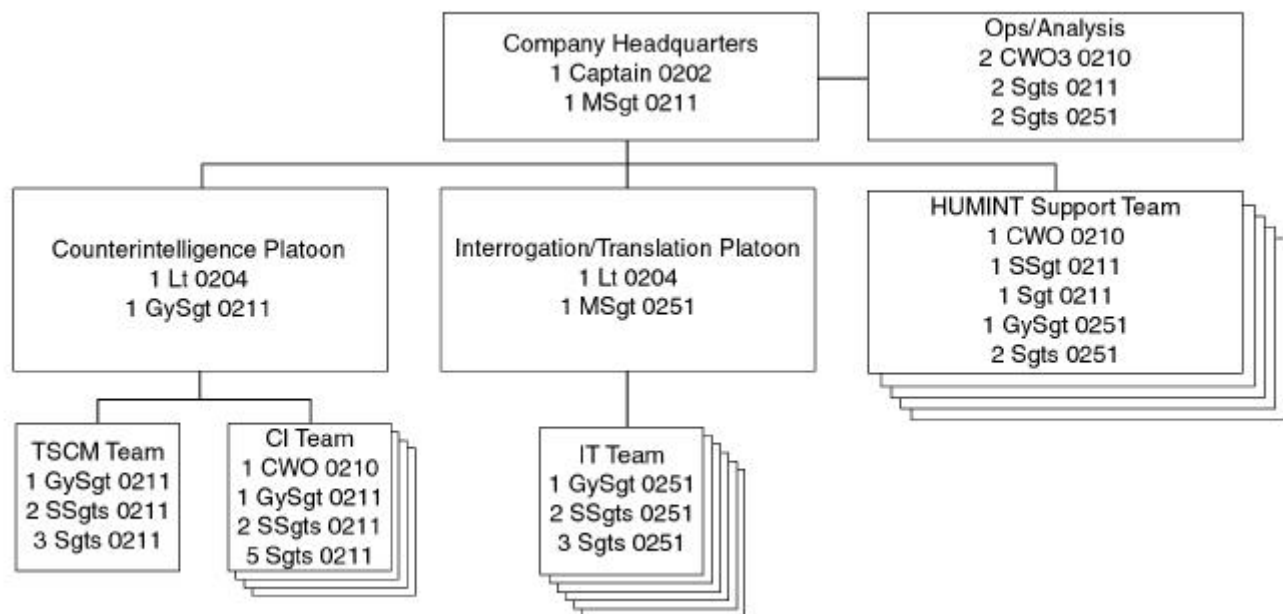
Company Headquarters
1 Captain 0202
1 MSgt 0211

Ops/Analysis
2 CWO3 0210
2 Sgts 0211
2 Sgts 0251

Counterintelligence Platoon
1 Lt 0204
1 GySgt 0211

Interrogation/Translation Platoon
1 Lt 0204
1 MSgt 0251

HUMINT Support Team
1 CWO 0210
1 SSgt 0211
1 Sgt 0211
1 GySgt 0251
2 Sgts 0251

TSCM Team
1 GySgt 0211
2 SSgts 0211
3 Sgts 0211

CI Team
1 CWO 0210
1 GySgt 0211
2 SSgts 0211
5 Sgts 0211

IT Team
1 GySgt 0251
2 SSgts 0251
3 Sgts 0251